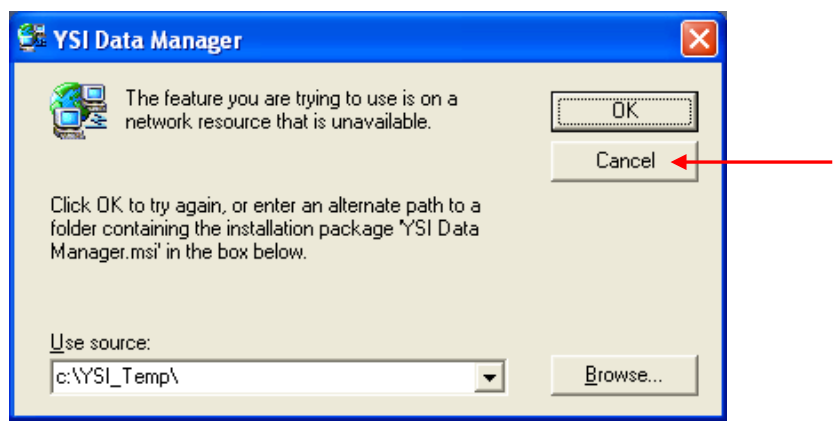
YSI Data Manager

The feature you are trying to use is on a network resource that is unavailable.

OK

Cancel

Click OK to try again, or enter an alternate path to a folder containing the installation package 'YSI Data Manager.msi' in the box below.

Use source:

c:\YSI_Temp\

Browse...